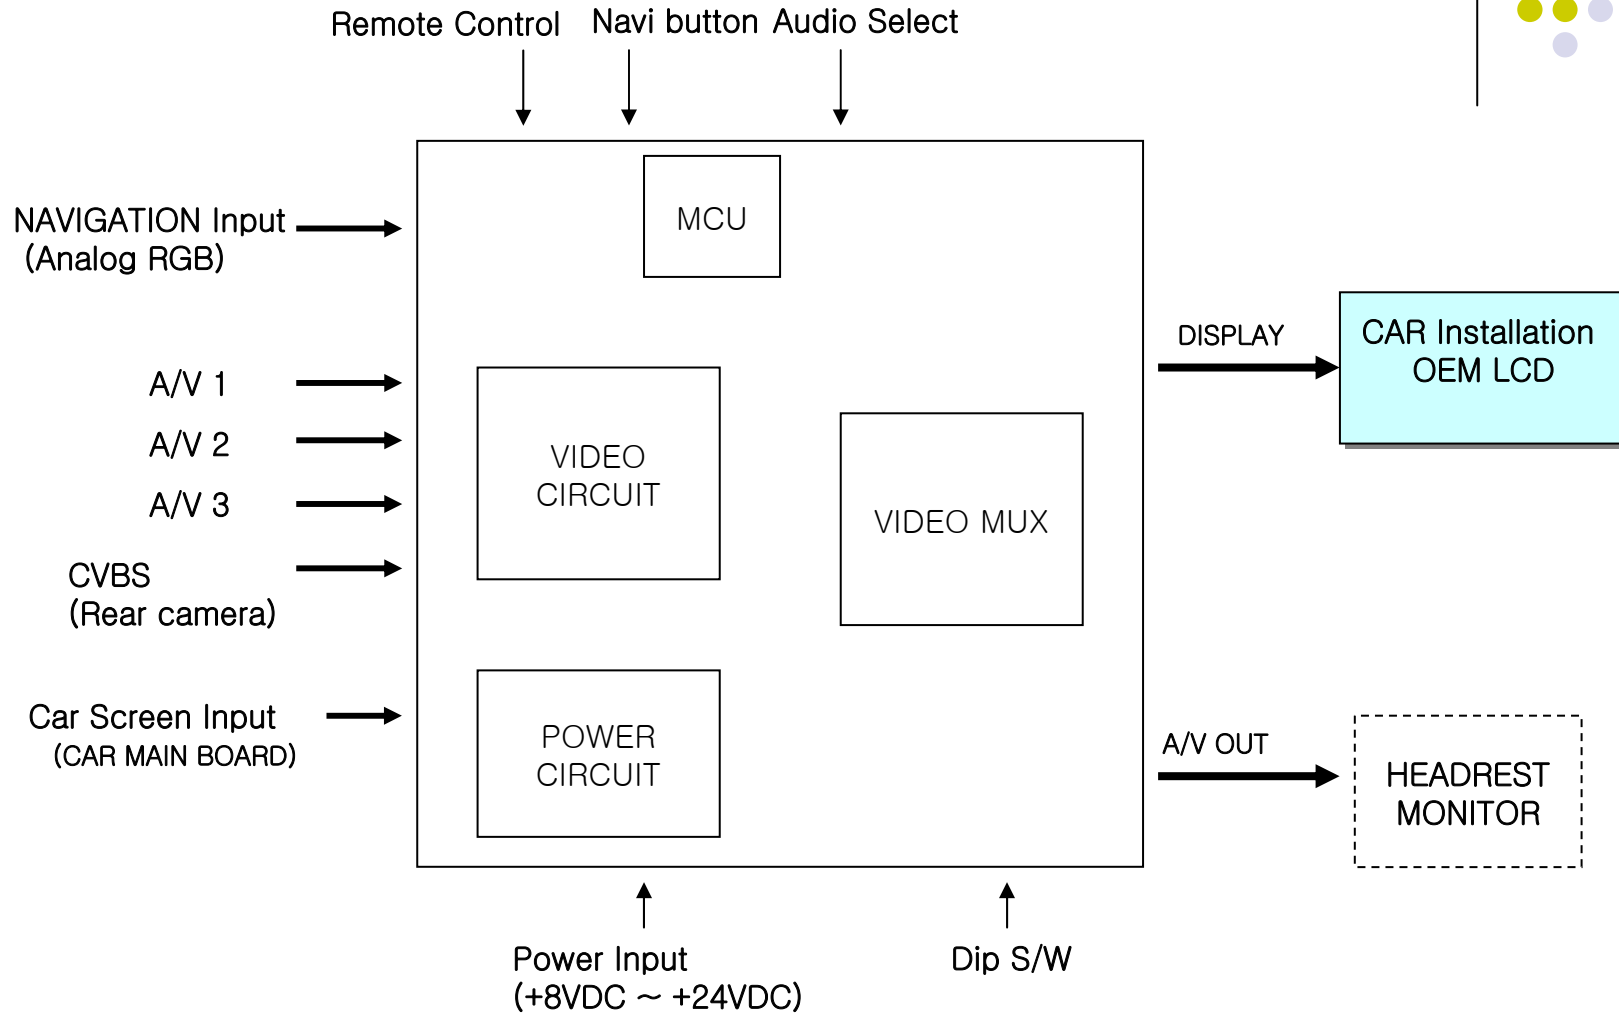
Remote Control
Navi button
Audio Select

NAVIGATION Input
(Analog RGB)

MCU

A/V 1
A/V 2
A/V 3

CVBS
(Rear camera)

VIDEO CIRCUIT

VIDEO MUX

DISPLAY

CAR Installation OEM LCD

Car Screen Input
(CAR MAIN BOARD)

POWER CIRCUIT

A/V OUT

HEADREST MONITOR

Power Input
(+8VDC ~ +24VDC)

Dip S/W